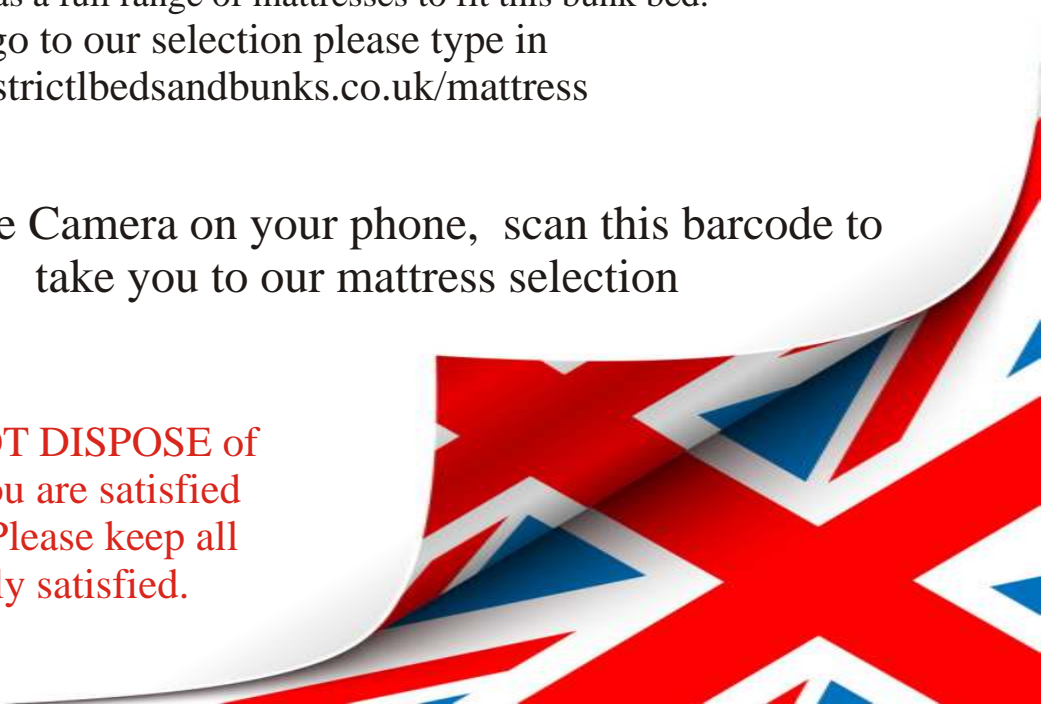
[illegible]as a full range of mattresses to fit this bunk bed.
go to our selection please type in
strictlbedsandbunks.co.uk/mattress

e Camera on your phone, scan this barcode to take you to our mattress selection

T DISPOSE of
u are satisfied
Please keep all
ly satisfied.